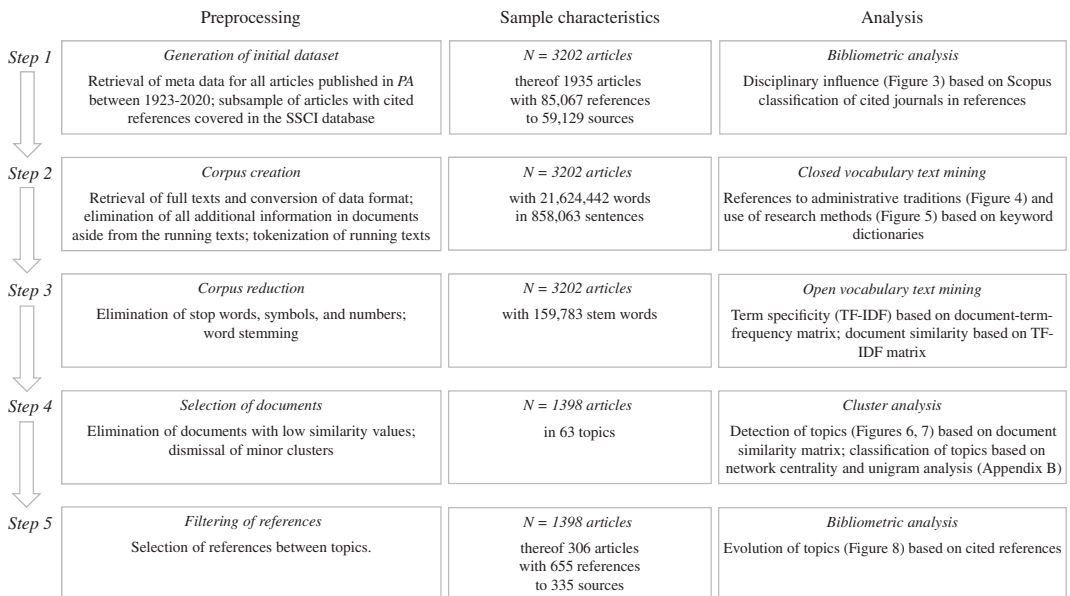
Preprocessing

Sample characteristics

Analysis

Step 1

Generation of initial dataset

Retrieval of meta data for all articles published in PA between 1923-2020; subsample of articles with cited references covered in the SSCI database

N = 3202 articles

thereof 1935 articles with 85,067 references to 59,129 sources

Bibliometric analysis

Disciplinary influence (Figure 3) based on Scopus classification of cited journals in references

Step 2

Corpus creation

Retrieval of full texts and conversion of data format; elimination of all additional information in documents aside from the running texts; tokenization of running texts

N = 3202 articles

with 21,624,442 words in 858,063 sentences

Closed vocabulary text mining

References to administrative traditions (Figure 4) and use of research methods (Figure 5) based on keyword dictionaries

Step 3

Corpus reduction

Elimination of stop words, symbols, and numbers; word stemming

N = 3202 articles

with 159,783 stem words

Open vocabulary text mining

Term specificity (TF-IDF) based on document-term-frequency matrix; document similarity based on TF-IDF matrix

Step 4

Selection of documents

Elimination of documents with low similarity values; dismissal of minor clusters

N = 1398 articles

in 63 topics

Cluster analysis

Detection of topics (Figures 6, 7) based on document similarity matrix; classification of topics based on network centrality and unigram analysis (Appendix B)

Step 5

Filtering of references

Selection of references between topics.

N = 1398 articles

thereof 306 articles with 655 references to 335 sources

Bibliometric analysis

Evolution of topics (Figure 8) based on cited references